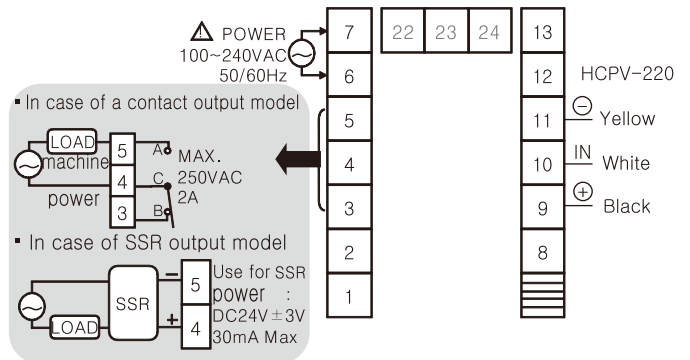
⚠ POWER
100~240VAC
50/60Hz

7
6
5
4
3
2
1

22 23 24

13
12
11
10
9
8

HCPV-220
⊖ Yellow
IN White
⊕ Black

▪ In case of a contact output model
LOAD
machine
power
5
4
3
A
C
B
MAX.
250VAC
2A

▪ In case of SSR output model
SSR
LOAD
−
+
5
4
Use for SSR power : DC24V±3V 30mA Max